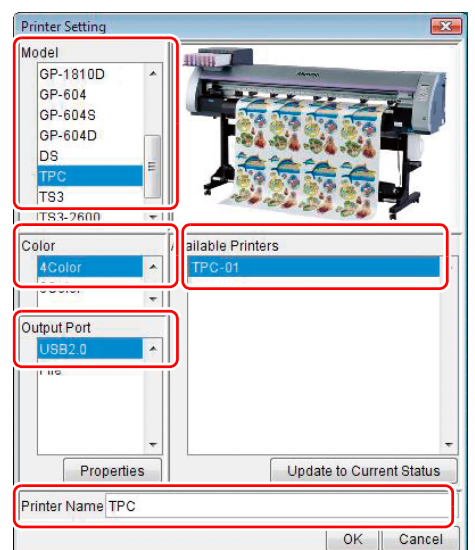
Printer Setting

Model
GP-1810D
GP-604
GP-604S
GP-604D
DS
TPC
TS3
TS3-2600

Color
4Color
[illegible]

Output Port
USB2.0
File

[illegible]ailable Printers
TPC-01

Properties

Update to Current Status

Printer Name TPC

OK
Cancel